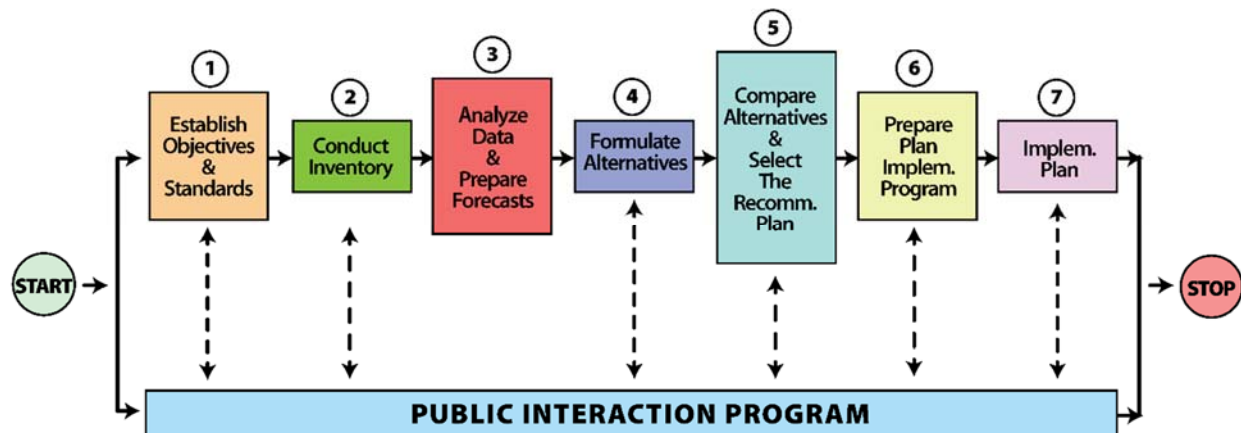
START

1
Establish Objectives & Standards

2
Conduct Inventory

3
Analyze Data & Prepare Forecasts

4
Formulate Alternatives

5
Compare Alternatives & Select The Recomm. Plan

6
Prepare Plan Implem. Program

7
Implem. Plan

STOP

PUBLIC INTERACTION PROGRAM